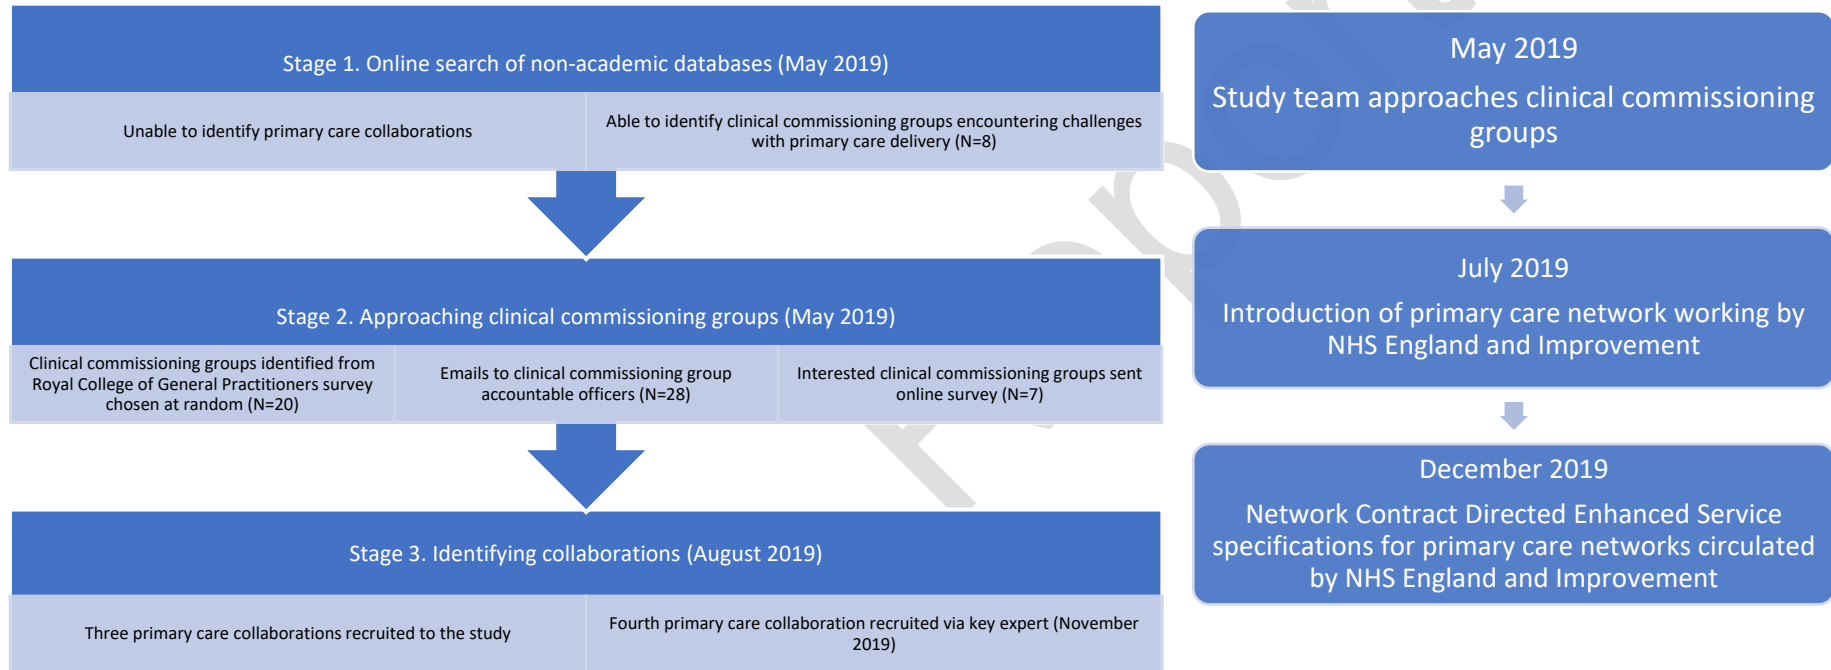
Stage 1. Online search of non-academic databases (May 2019)

Unable to identify primary care collaborations

Able to identify clinical commissioning groups encountering challenges with primary care delivery (N=8)

Stage 2. Approaching clinical commissioning groups (May 2019)

Clinical commissioning groups identified from Royal College of General Practitioners survey chosen at random (N=20)

Emails to clinical commissioning group accountable officers (N=28)

Interested clinical commissioning groups sent online survey (N=7)

Stage 3. Identifying collaborations (August 2019)

Three primary care collaborations recruited to the study

Fourth primary care collaboration recruited via key expert (November 2019)

May 2019

Study team approaches clinical commissioning groups

July 2019

Introduction of primary care network working by NHS England and Improvement

December 2019

Network Contract Directed Enhanced Service specifications for primary care networks circulated by NHS England and Improvement